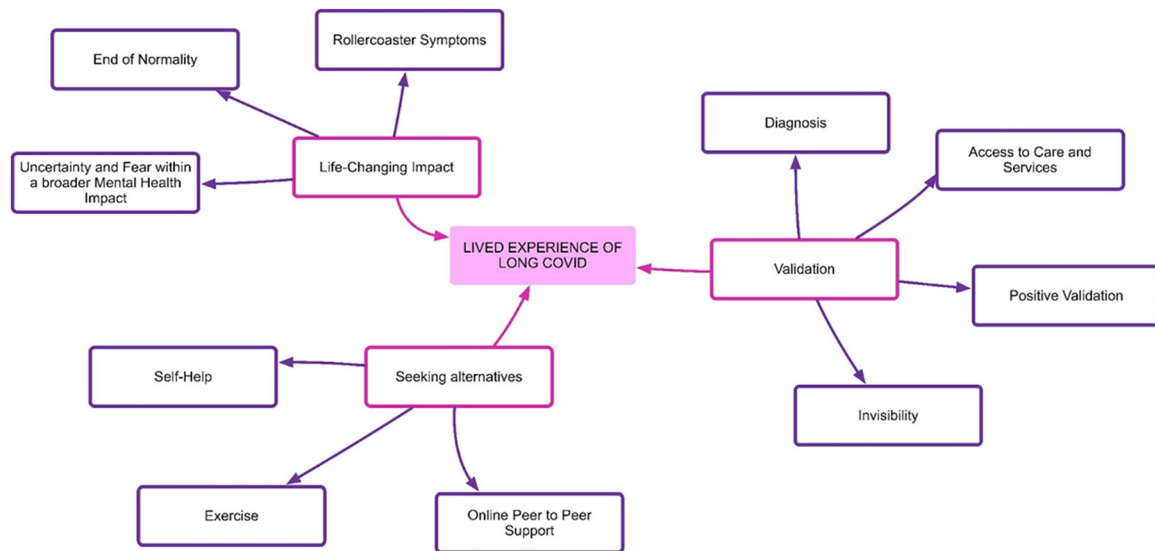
LIVED EXPERIENCE OF LONG COVID

Life-Changing Impact

End of Normality

Rollercoaster Symptoms

Uncertainty and Fear within a broader Mental Health Impact

Validation

Diagnosis

Access to Care and Services

Positive Validation

Invisibility

Seeking alternatives

Self-Help

Exercise

Online Peer to Peer Support